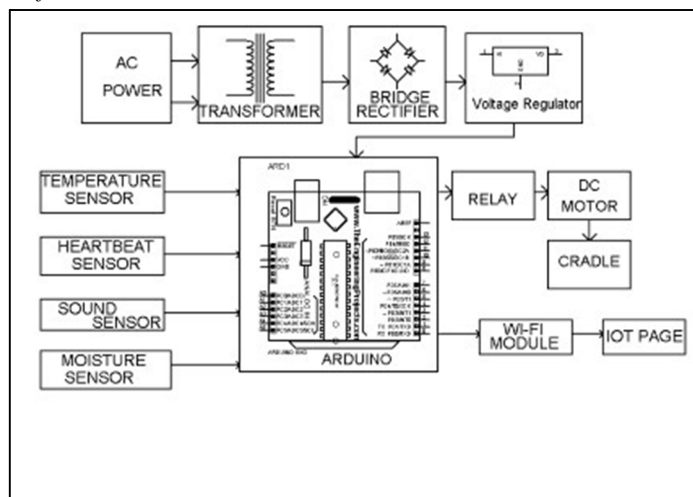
AC POWER

TRANSFORMER

BRIDGE RECTIFIER

Voltage Regulator

ARD1

TEMPERATURE SENSOR

HEARTBEAT SENSOR

SOUND SENSOR

MOISTURE SENSOR

www.TheEngineeringProjects.com

ARDUINO

RELAY

DC MOTOR

CRADLE

WI-FI MODULE

IOT PAGE